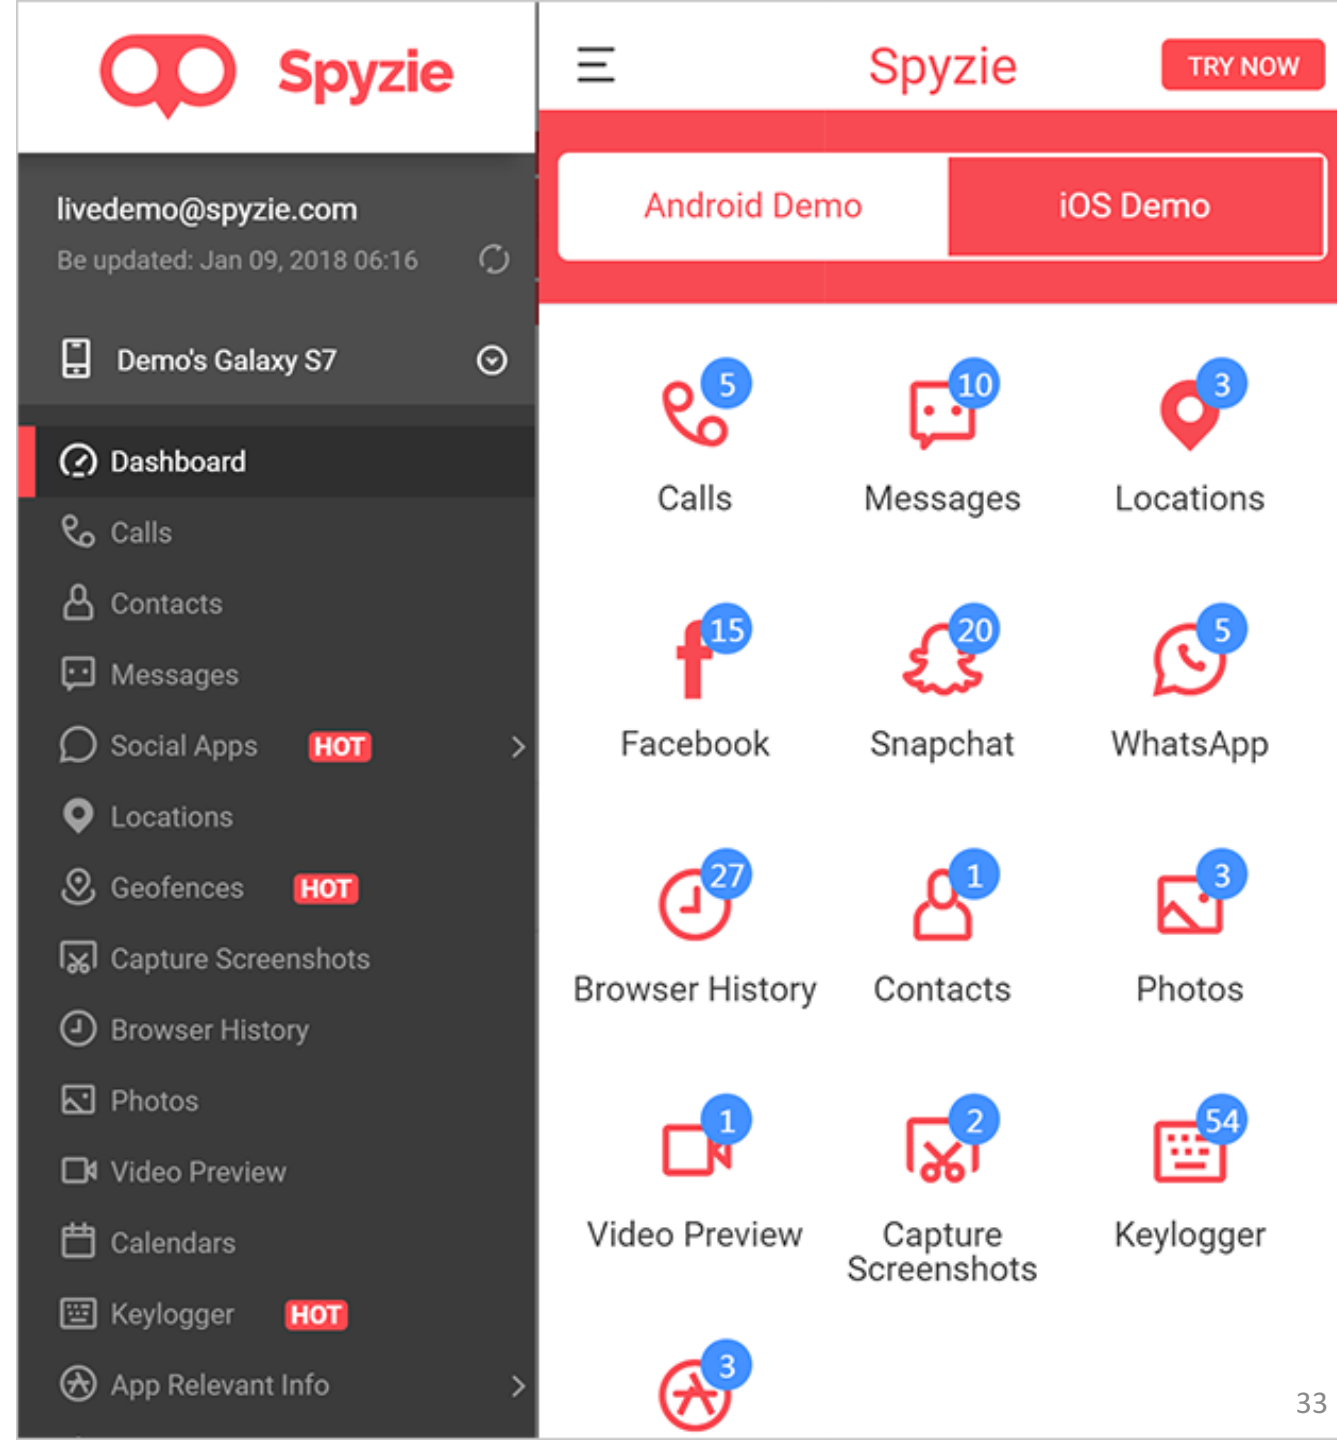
Spyzie

livedemo@spyzie.com
Be updated: Jan 09, 2018 06:16

Demo's Galaxy S7

Dashboard
Calls
Contacts
Messages
Social Apps HOT
Locations
Geofences HOT
Capture Screenshots
Browser History
Photos
Video Preview
Calendars
Keylogger HOT
App Relevant Info

Spyzie
TRY NOW

Android Demo
iOS Demo

5
Calls
10
Messages
3
Locations
15
Facebook
20
Snapchat
5
WhatsApp
27
Browser History
1
Contacts
3
Photos
1
Video Preview
2
Capture Screenshots
54
Keylogger
3

33